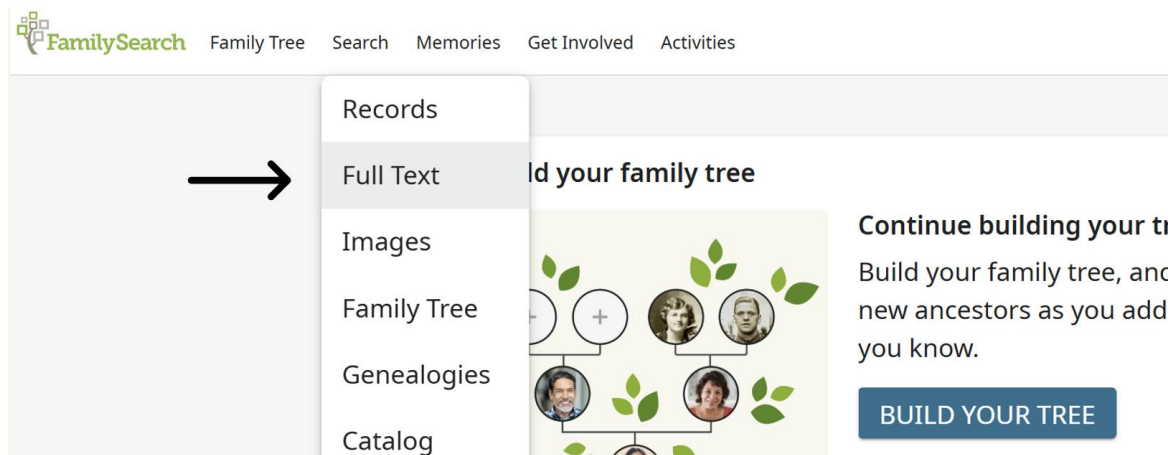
FamilySearch Family Tree Search Memories Get Involved Activities

Records
Full Text
Images
Family Tree
Genealogies
Catalog

ld your family tree

Continue building your tr

Build your family tree, anc new ancestors as you add you know.

BUILD YOUR TREE